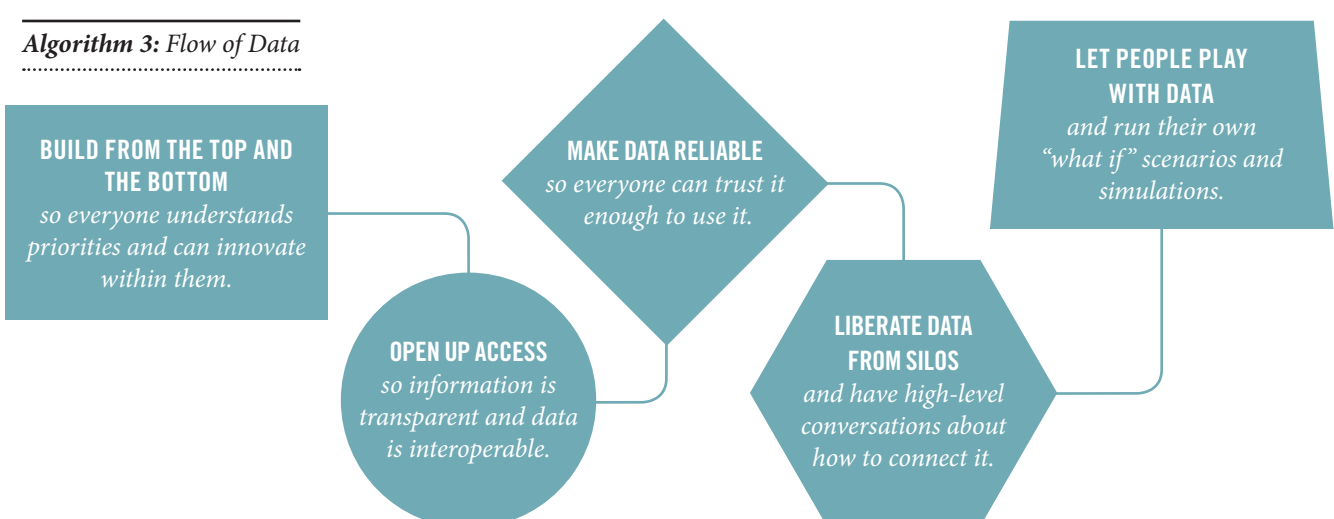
**Algorithm 3:** Flow of Data

BUILD FROM THE TOP AND THE BOTTOM
so everyone understands priorities and can innovate within them.

OPEN UP ACCESS
so information is transparent and data is interoperable.

MAKE DATA RELIABLE
so everyone can trust it enough to use it.

LIBERATE DATA FROM SILOS
and have high-level conversations about how to connect it.

LET PEOPLE PLAY WITH DATA
and run their own "what if" scenarios and simulations.